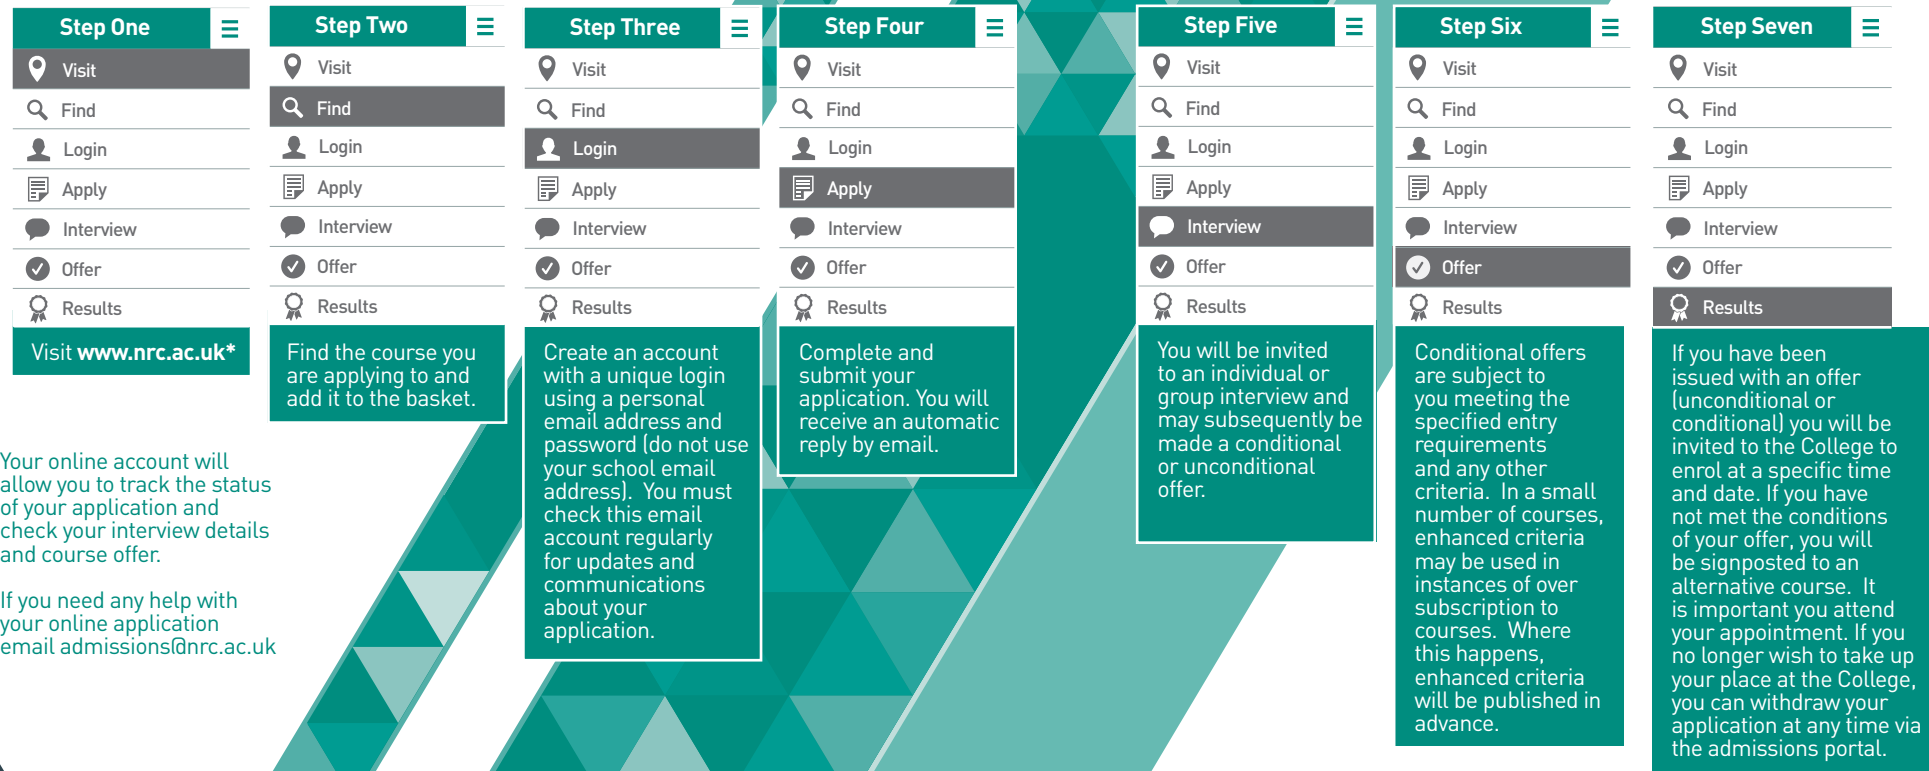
Step One

Visit
Find
Login
Apply
Interview
Offer
Results

Visit www.nrc.ac.uk*

Your online account will allow you to track the status of your application and check your interview details and course offer.

If you need any help with your online application email admissions@nrc.ac.uk

Step Two

Visit
Find
Login
Apply
Interview
Offer
Results

Find the course you are applying to and add it to the basket.

Step Three

Visit
Find
Login
Apply
Interview
Offer
Results

Create an account with a unique login using a personal email address and password (do not use your school email address). You must check this email account regularly for updates and communications about your application.

Step Four

Visit
Find
Login
Apply
Interview
Offer
Results

Complete and submit your application. You will receive an automatic reply by email.

Step Five

Visit
Find
Login
Apply
Interview
Offer
Results

You will be invited to an individual or group interview and may subsequently be made a conditional or unconditional offer.

Step Six

Visit
Find
Login
Apply
Interview
Offer
Results

Conditional offers are subject to you meeting the specified entry requirements and any other criteria. In a small number of courses, enhanced criteria may be used in instances of over subscription to courses. Where this happens, enhanced criteria will be published in advance.

Step Seven

Visit
Find
Login
Apply
Interview
Offer
Results

If you have been issued with an offer (unconditional or conditional) you will be invited to the College to enrol at a specific time and date. If you have not met the conditions of your offer, you will be signposted to an alternative course. It is important you attend your appointment. If you no longer wish to take up your place at the College, you can withdraw your application at any time via the admissions portal.